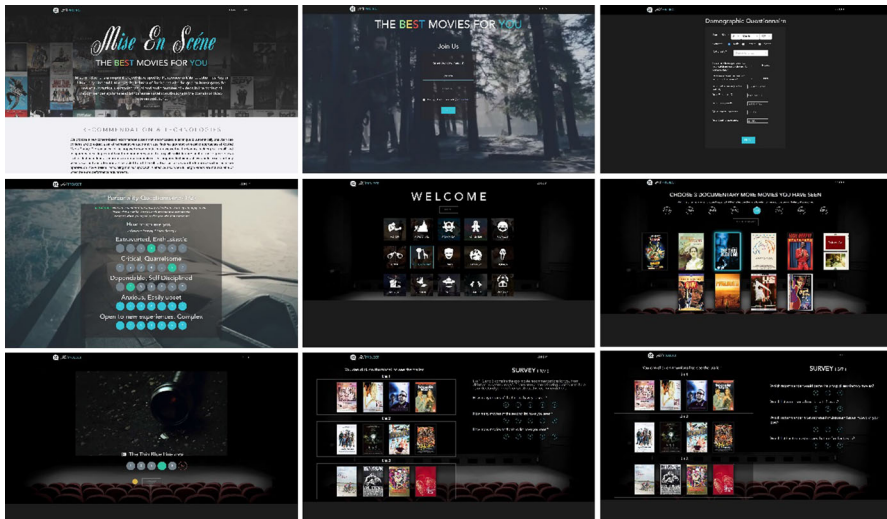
Mise En Scéne

THE BEST MOVIES FOR YOU

RECOMMENDATION ALGORITHMS

THE BEST MOVIES FOR YOU

Join Us

Demographic Questionnaire

Personality Questionnaire

Extraverted, Enthusiastic

Critical, Quarrelsome

Dependable, Self-Disciplined

Anxious, Easily upset

Open to new experiences, Complex

WELCOME

CHOOSE 5 DOCUMENTARY MOVIES YOU HAVE SEEN

SURVEY

SURVEY